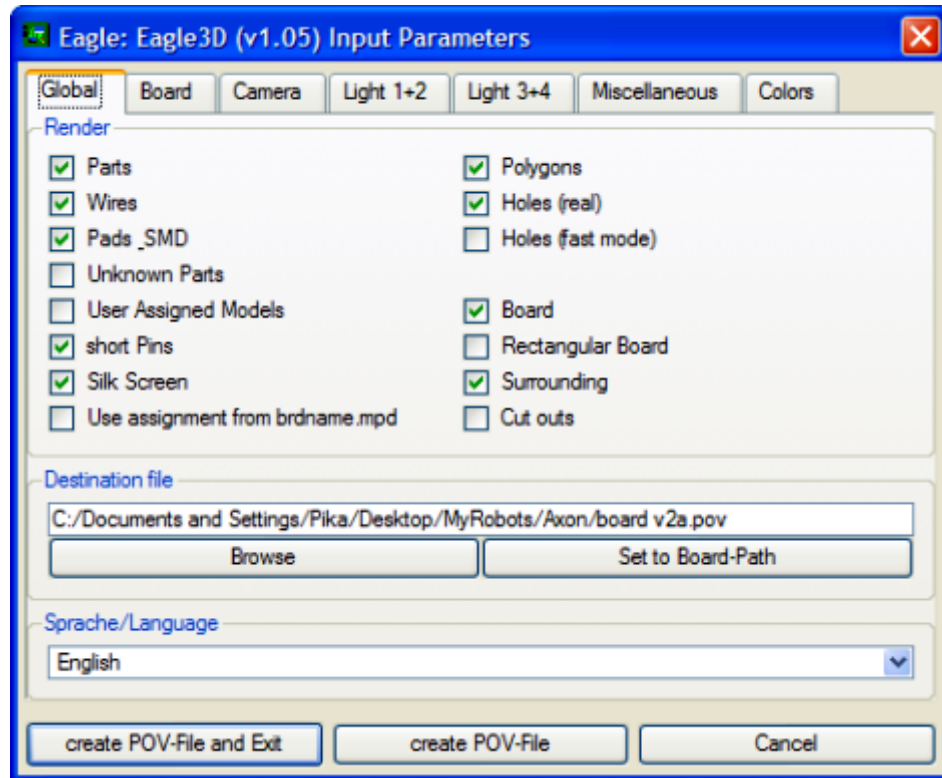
Eagle: Eagle3D (v1.05) Input Parameters

Global | Board | Camera | Light 1+2 | Light 3+4 | Miscellaneous | Colors

Render

Parts
Wires
Pads _SMD
Unknown Parts
User Assigned Models
short Pins
Silk Screen
Use assignment from brdname.mpd

Polygons
Holes (real)
Holes (fast mode)
Board
Rectangular Board
Surrounding
Cut outs

Destination file

C:/Documents and Settings/Pika/Desktop/MyRobots/Axon/board v2a.pov

Browse
Set to Board-Path

Sprache/Language

English

create POV-File and Exit
create POV-File
Cancel